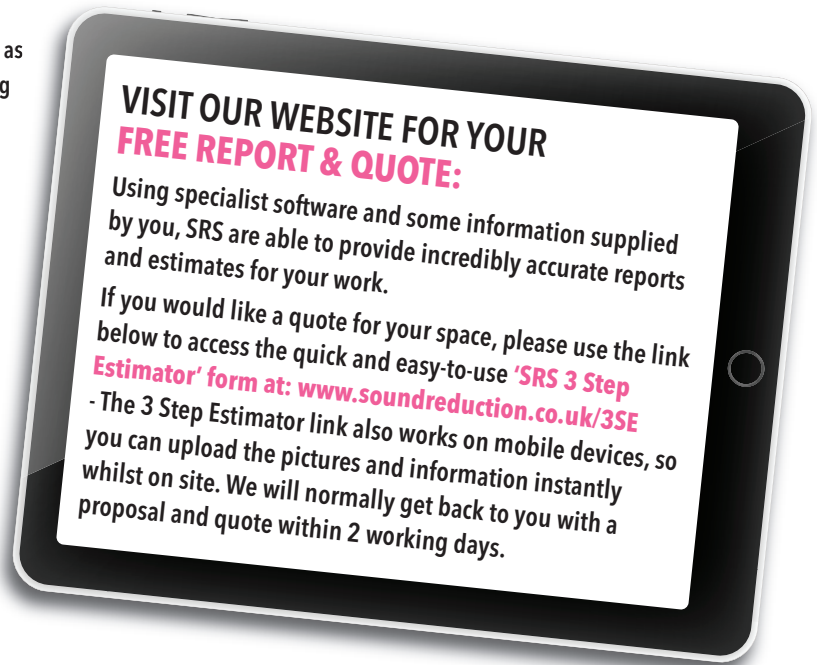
as
g

VISIT OUR WEBSITE FOR YOUR
FREE REPORT & QUOTE:

Using specialist software and some information supplied by you, SRS are able to provide incredibly accurate reports and estimates for your work.

If you would like a quote for your space, please use the link below to access the quick and easy-to-use 'SRS 3 Step Estimator' form at: www.soundreduction.co.uk/3SE - The 3 Step Estimator link also works on mobile devices, so you can upload the pictures and information instantly whilst on site. We will normally get back to you with a proposal and quote within 2 working days.